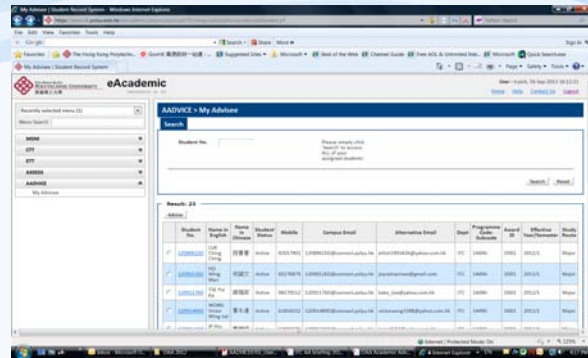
My Advisee | Student Record System - Windows Internet Explorer

File Edit View Favorites Tools Help

Favorites | The Hong Kong Polytechnic... | Suggested Sites | Microsoft | Best of the Web | Channel Guide | Free AOL & Unlimited Inte... | Microsoft | Quick Searchmore

My Advisee | Student Record System

eAcademic

Home Help Contact Us Logout

Recently selected menu (1)

Menu Search

MENU

OTT

STT

ASSESS

AADVICE

My Advisee

AADVICE > My Advisee

Search

Student No.

Please simply click "Search" to access ALL of your assigned students.

Search Reset

Result: 23

Advise

| | Student No. | Name in English | Name in Chinese | Student Status | Mobile | Campus Email | Alternative Email | Dept | Programme Code Subcode | Award ID | Effective Year/Semester | Study Route |
|---|---|---|---|---|---|---|---|---|---|---|---|---|
| | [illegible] | LUK Ching Ching | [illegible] | Active | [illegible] | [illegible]@connect.polyu.hk | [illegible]@yahoo.com.hk | FH | 14490 | 2001 | 2012/1 | Major |
| | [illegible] | HO Wing Man | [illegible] | Active | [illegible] | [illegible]@connect.polyu.hk | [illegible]@gmail.com | FH | 14490 | 2001 | 2012/1 | Major |
| | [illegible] | YUE Pui Ka | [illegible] | Active | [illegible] | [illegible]@connect.polyu.hk | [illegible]@yahoo.com.hk | FH | 14490 | 2001 | 2012/1 | Major |
| | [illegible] | WONG Victor Wing-tat | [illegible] | Active | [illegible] | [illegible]@connect.polyu.hk | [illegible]@yahoo.com.hk | FH | 14490 | 2001 | 2012/1 | Major |

Internet | Protected Mode: On

125%